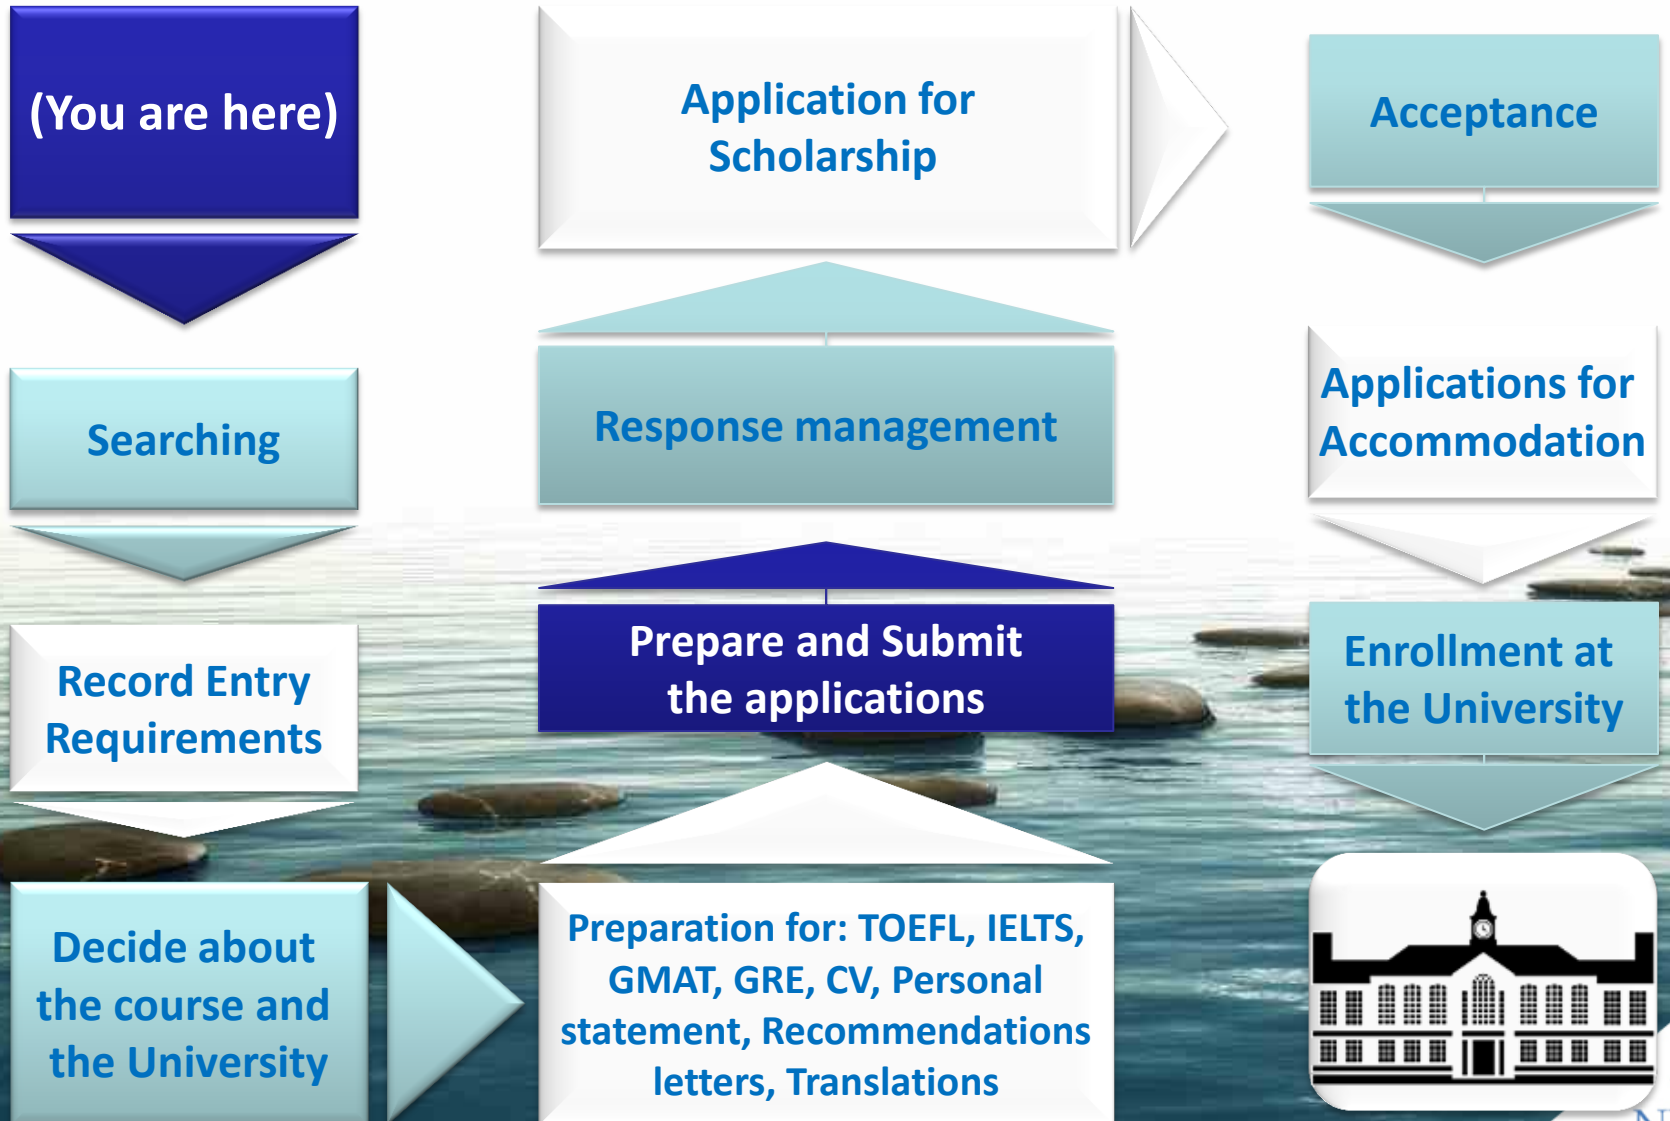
(You are here)

Searching

Record Entry Requirements

Decide about the course and the University

Preparation for: TOEFL, IELTS, GMAT, GRE, CV, Personal statement, Recommendations letters, Translations

Prepare and Submit the applications

Response management

Application for Scholarship

Acceptance

Applications for Accommodation

Enrollment at the University